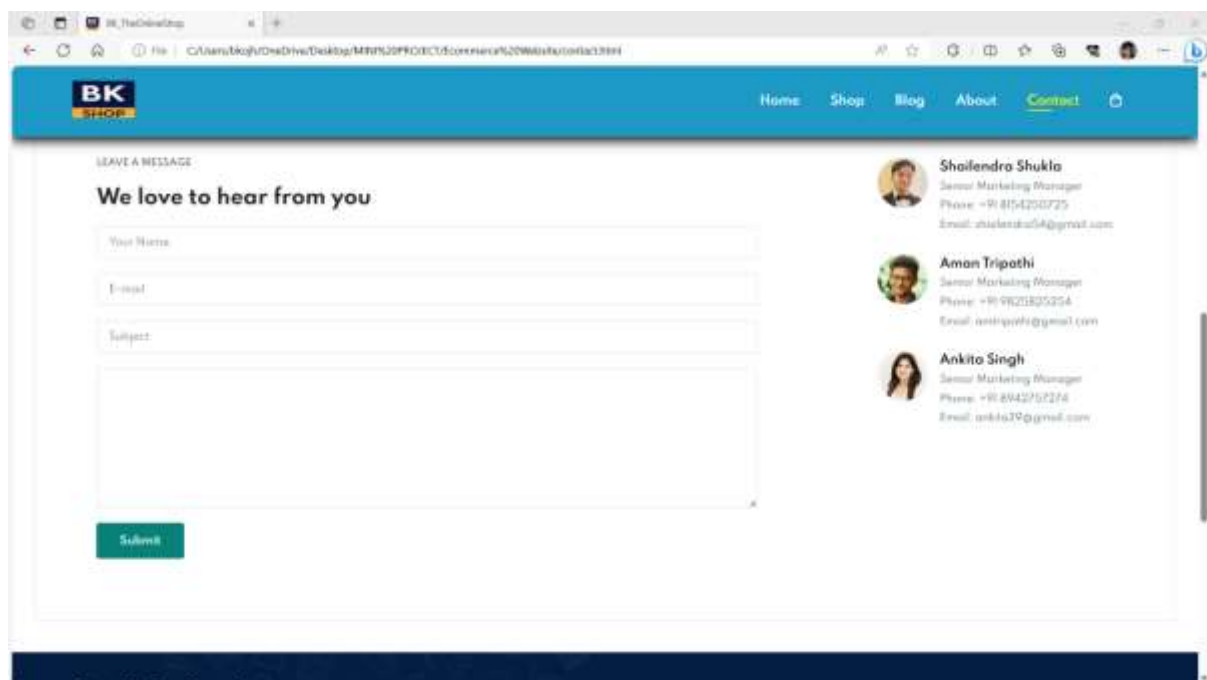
BK_TheOnlineShop

File | C:/Users/bkojh/OneDrive/Desktop/MINI%20PROJECT/Ecommerce%20Website/contact.html

BK
SHOP

Home Shop Blog About Contact

LEAVE A MESSAGE

We love to hear from you

Your Name

E-mail

Subject

Submit

Shailendra Shukla
Senior Marketing Manager
Phone: +91 8154250725
Email: shailendra54@gmail.com

Aman Tripathi
Senior Marketing Manager
Phone: +91 9825825254
Email: amtripathi@gmail.com

Ankita Singh
Senior Marketing Manager
Phone: +91 8942757274
Email: ankita29@gmail.com